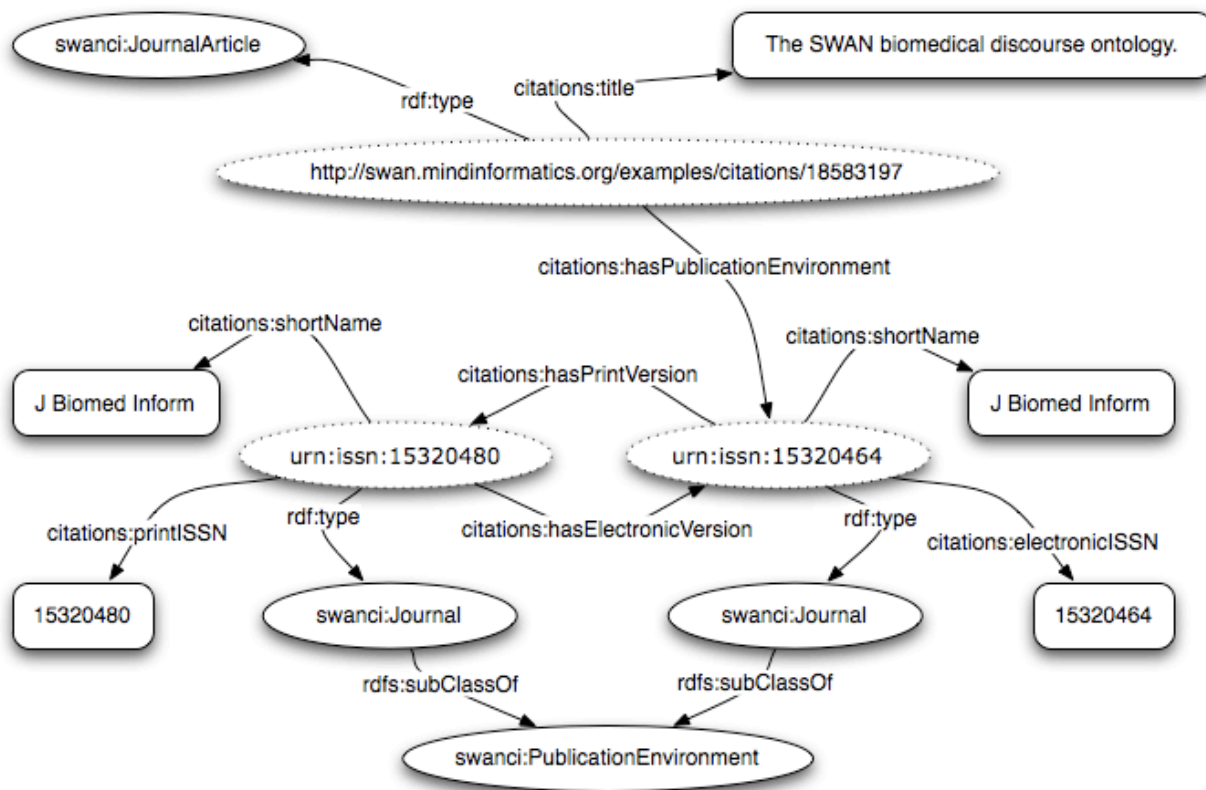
swanci:JournalArticle

rdf:type

citations:title

The SWAN biomedical discourse ontology.

http://swan.mindinformatics.org/examples/citations/18583197

citations:hasPublicationEnvironment

citations:shortName

citations:shortName

citations:hasPrintVersion

J Biomed Inform

J Biomed Inform

urn:issn:15320480

urn:issn:15320464

citations:printISSN

rdf:type

citations:hasElectronicVersion

rdf:type

citations:electronicISSN

15320480

swanci:Journal

swanci:Journal

15320464

rdfs:subClassOf

rdfs:subClassOf

swanci:PublicationEnvironment